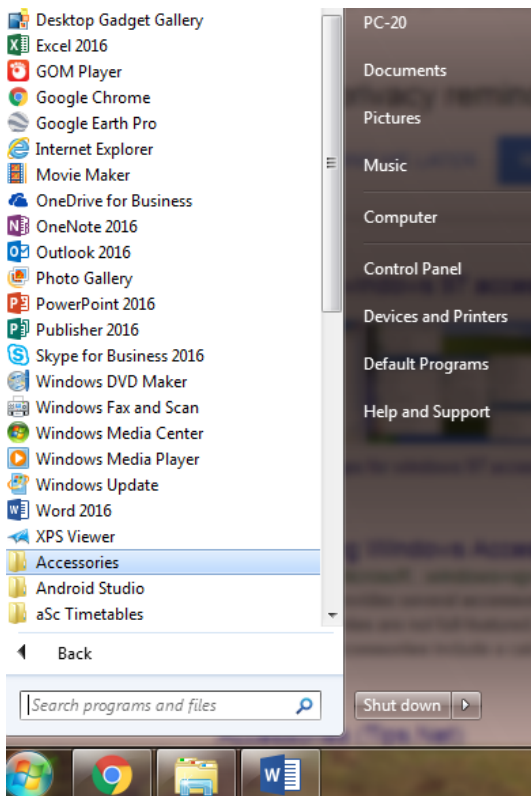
Desktop Gadget Gallery
Excel 2016
GOM Player
Google Chrome
Google Earth Pro
Internet Explorer
Movie Maker
OneDrive for Business
OneNote 2016
Outlook 2016
Photo Gallery
PowerPoint 2016
Publisher 2016
Skype for Business 2016
Windows DVD Maker
Windows Fax and Scan
Windows Media Center
Windows Media Player
Windows Update
Word 2016
XPS Viewer
Accessories
Android Studio
aSc Timetables

Back

Search programs and files

PC-20
Documents
Pictures
Music
Computer
Control Panel
Devices and Printers
Default Programs
Help and Support

Shut down